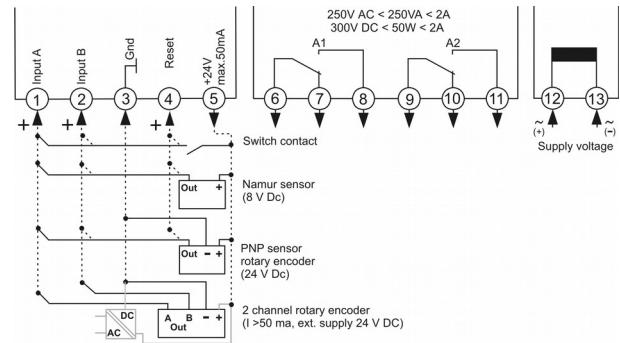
Input A
Input B
Gnd
Reset
+24V
max.50mA

250V AC < 250VA < 2A
300V DC < 50W < 2A

A1
A2

1 2 3 4 5 6 7 8 9 10 11 12 13

+ + +

$\sim$
(+)
$\sim$
(−)
Supply voltage

Switch contact

Out +
Namur sensor
(8 V Dc)

Out − +
PNP sensor
rotary encoder
(24 V Dc)

DC
AC
A B − +
Out
2 channel rotary encoder
(I >50 ma, ext. supply 24 V DC)